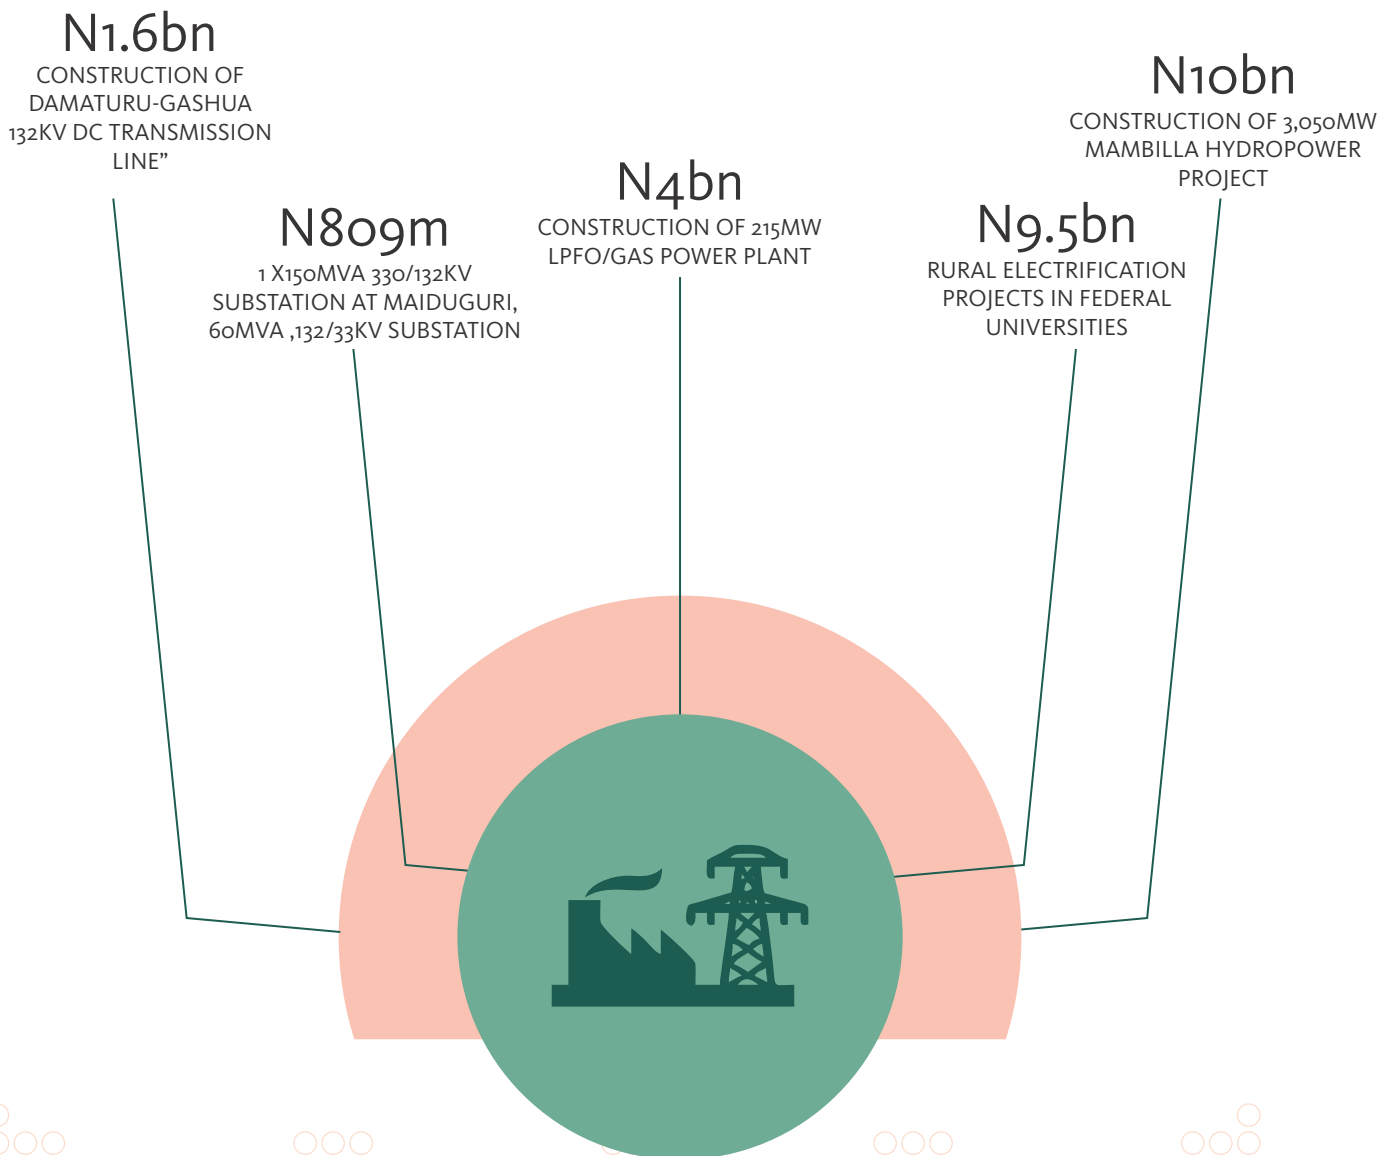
N1.6bn
CONSTRUCTION OF DAMATURU-GASHUA 132KV DC TRANSMISSION LINE"

N10bn
CONSTRUCTION OF 3,050MW MAMBILLA HYDROPOWER PROJECT

N809m
1 X150MVA 330/132KV SUBSTATION AT MAIDUGURI, 60MVA ,132/33KV SUBSTATION

N4bn
CONSTRUCTION OF 215MW LPFO/GAS POWER PLANT

N9.5bn
RURAL ELECTRIFICATION PROJECTS IN FEDERAL UNIVERSITIES